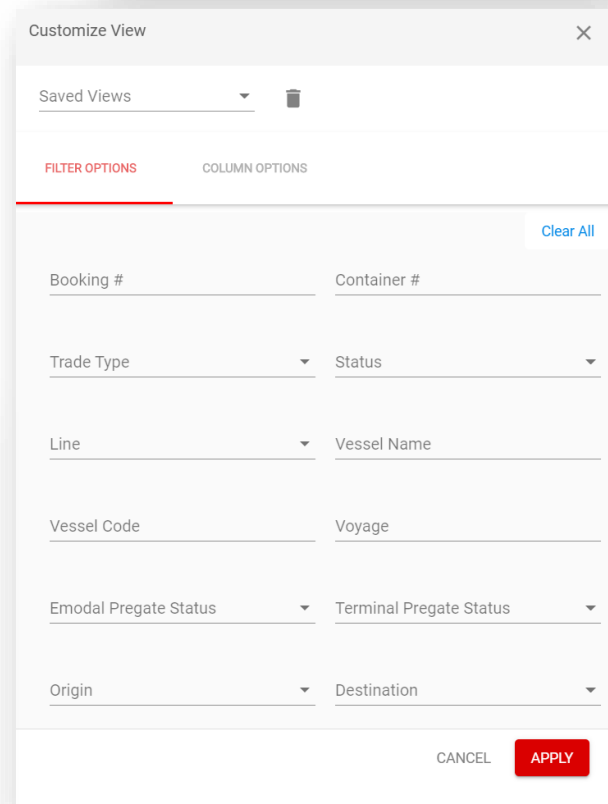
Customize View

Saved Views

FILTER OPTIONS

COLUMN OPTIONS

Clear All

Booking #

Container #

Trade Type

Status

Line

Vessel Name

Vessel Code

Voyage

Emodal Pregate Status

Terminal Pregate Status

Origin

Destination

CANCEL

APPLY